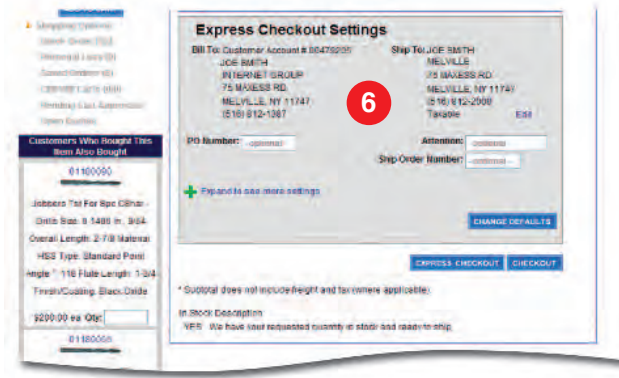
Shopping Options
Quick Order (1/2)
Personal Lists (0)
Saved Orders (0)
CSR/RFQ/CPO (0)
Pending List Approvals
Open Quotes

Customers Who Bought This Item Also Bought

01180090

Jobbers 7st For 8pc Clthse - Drills Size: 0.1406 in., 9/64 Overall Length: 2-7/8 Material HSS Type: Standard Point Angle °: 118 Flute Length: 1-3/4 Finish/Coating: Black Oxide

$200.00 ea Qty:

01180065

Express Checkout Settings

Bill To: Customer Account # 00479205
JOE SMITH
INTERNET GROUP
75 MAXESS RD
MELVILLE, NY 11747
(516) 812-1387

Ship To: JOE SMITH
MELVILLE
75 MAXESS RD
MELVILLE, NY 11747
(516) 812-2000
Taxable
Edit

6

PO Number: optional

Attention: optional

Ship Order Number: optional

Expand to see more settings

CHANGE DEFAULTS

EXPRESS CHECKOUT
CHECKOUT

* Subtotal does not include freight and tax where applicable.

In Stock Description
YES We have your requested quantity in stock and ready to ship.